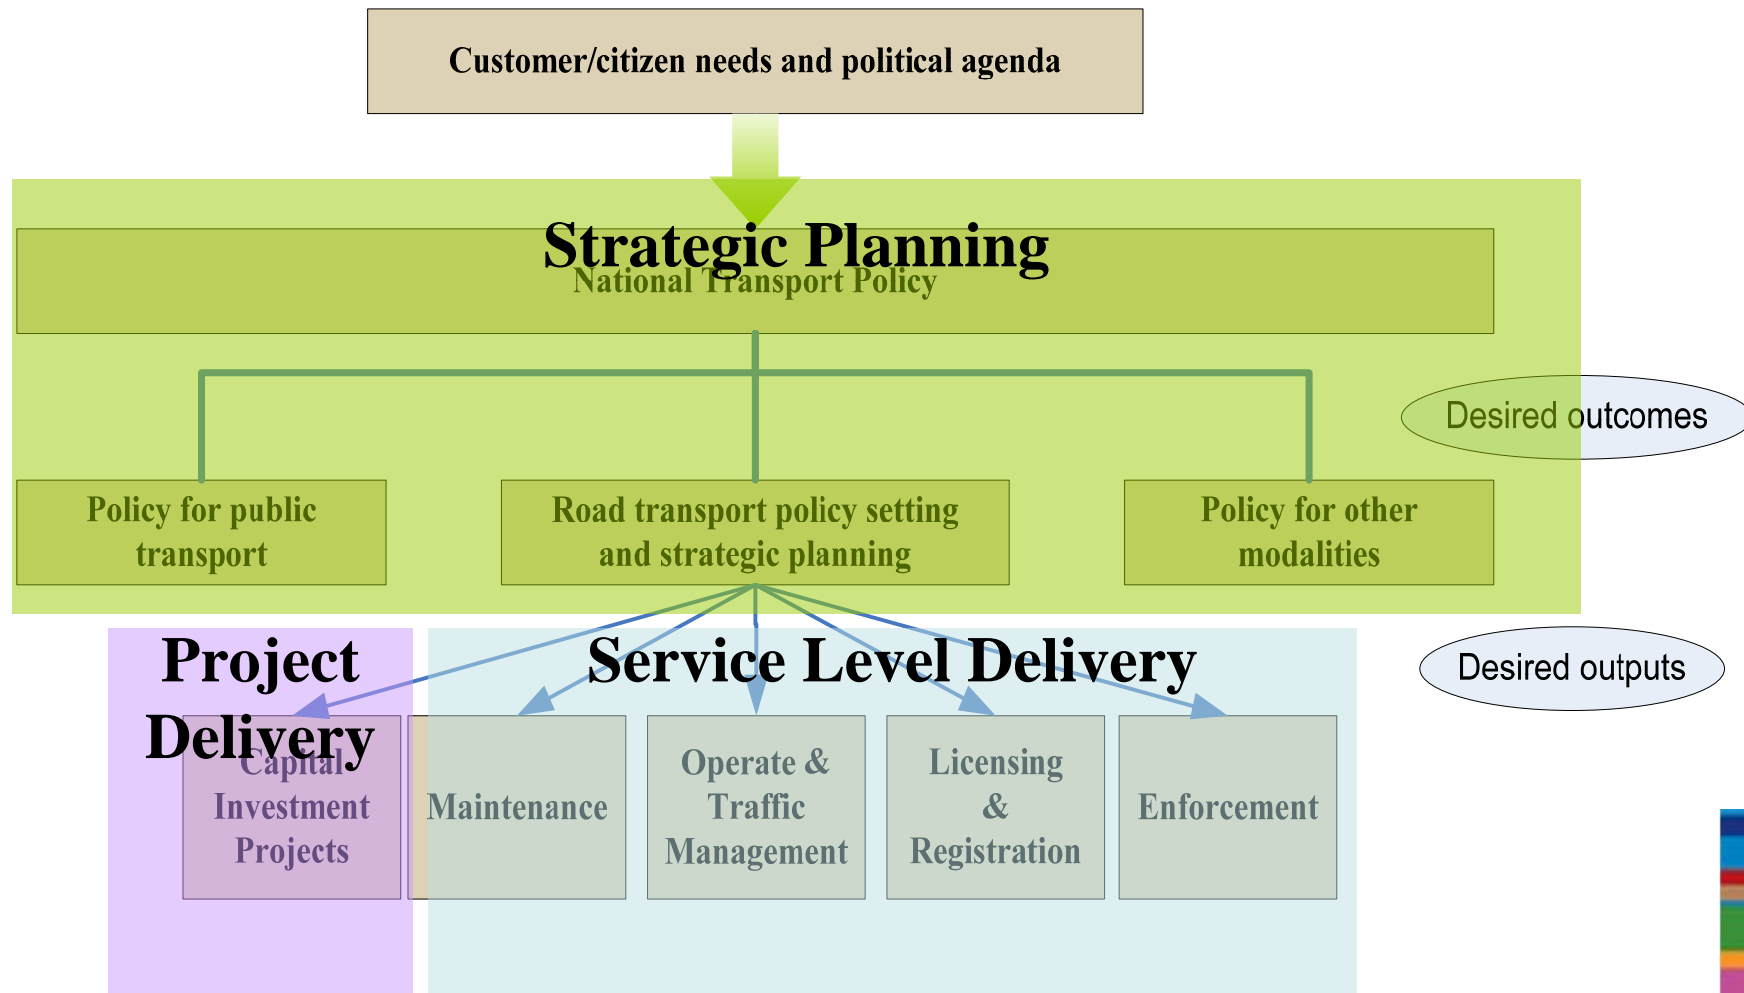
Customer/citizen needs and political agenda

Strategic Planning

National Transport Policy

Desired outcomes

Policy for public transport

Road transport policy setting and strategic planning

Policy for other modalities

Project Delivery

Service Level Delivery

Desired outputs

Capital Investment Projects

Maintenance

Operate & Traffic Management

Licensing & Registration

Enforcement